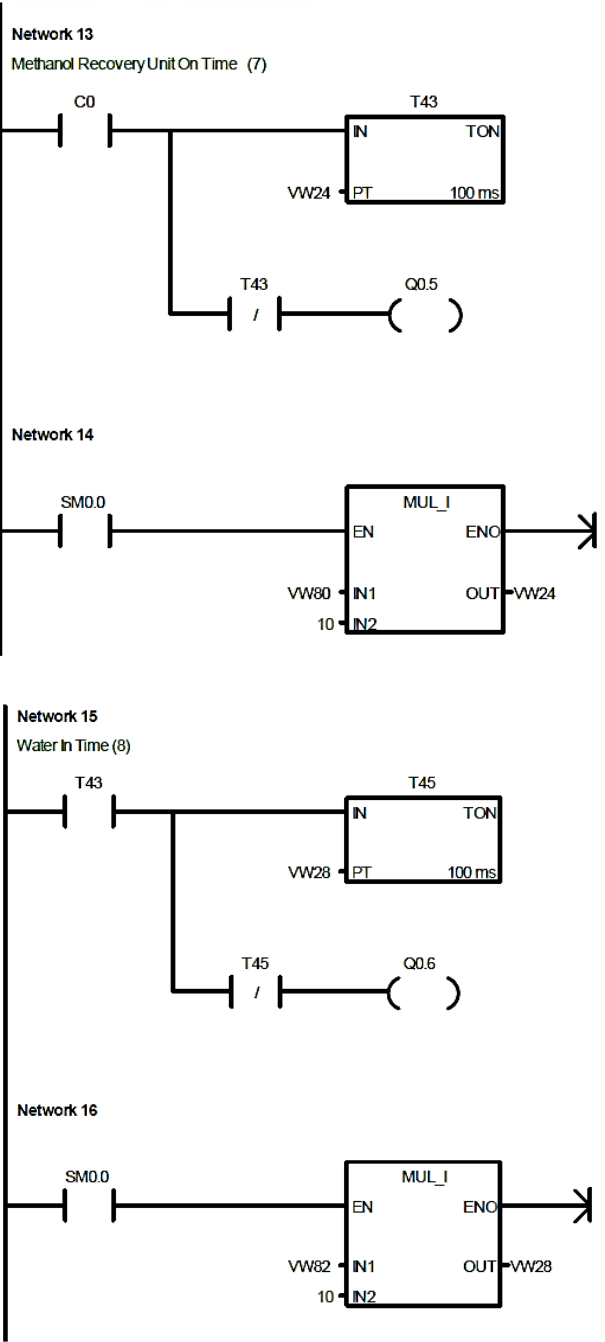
Network 13
Methanol Recovery Unit On Time (7)

C0

T43
IN TON
VW24 PT 100 ms

T43
/
Q0.5
( )

Network 14

SM0.0

MUL_I
EN ENO
VW80 IN1 OUT VW24
10 IN2

Network 15
Water In Time (8)

T43

T45
IN TON
VW28 PT 100 ms

T45
/
Q0.6
( )

Network 16

SM0.0

MUL_I
EN ENO
VW82 IN1 OUT VW28
10 IN2